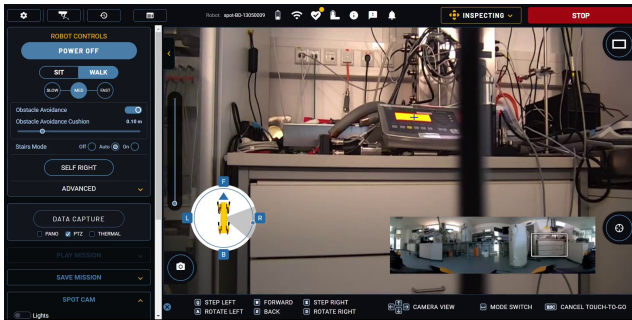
Robot: spot-BD-13050009

INSPECTING

STOP

ROBOT CONTROLS

POWER OFF

SIT WALK

SLOW MED FAST

Obstacle Avoidance

Obstacle Avoidance Cushion 0.10 m

Stairs Mode Off Auto On

SELF RIGHT

ADVANCED

DATA CAPTURE

PANO PTZ THERMAL

PLAY MISSION

SAVE MISSION

SPOT CAM

Lights

F

L

R

B

STEP LEFT

ROTATE LEFT

FORWARD

BACK

STEP RIGHT

ROTATE RIGHT

CAMERA VIEW

MODE SWITCH

ESC CANCEL TOUCH-TO-GO